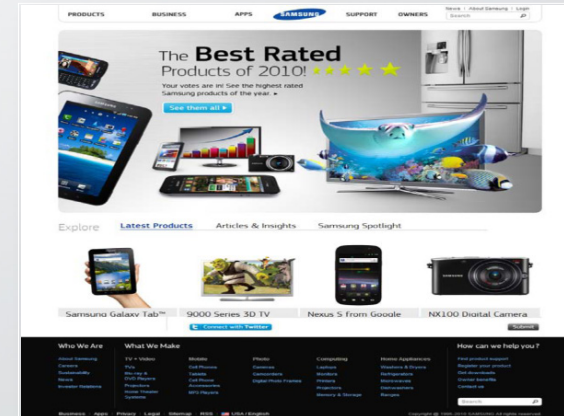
PRODUCTS BUSINESS APPS SAMSUNG SUPPORT OWNERS

News | About Samsung | Login

Search

The Best Rated Products of 2010!

Your votes are in! See the highest rated Samsung products of the year. ▸

See them all ▸

Explore Latest Products Articles & Insights Samsung Spotlight

Samsung Galaxy Tab™ 9000 Series 3D TV Nexus S from Google NX100 Digital Camera

Connect with Twitter

Submit

Who We Are

About Samsung
Careers
Sustainability
News
Investor Relations

What We Make

TV + Video
TVs
Blu-ray & DVD Players
Projectors
Home Theater Systems

Mobile
Cell Phones
Tablets
Cell Phone Accessories
MP3 Players

Photo
Cameras
Camcorders
Digital Photo Frames

Computing
Laptops
Monitors
Printers
Projectors
Memory & Storage

Home Appliances
Washers & Dryers
Refrigerators
Microwaves
Dishwashers
Ranges

How can we help you?

Find product support
Register your product
Get downloads
Owner benefits
Contact us

Search

Business Apps Privacy Legal Sitemap RSS USA / English

Copyright © 1995-2010 SAMSUNG All rights reserved